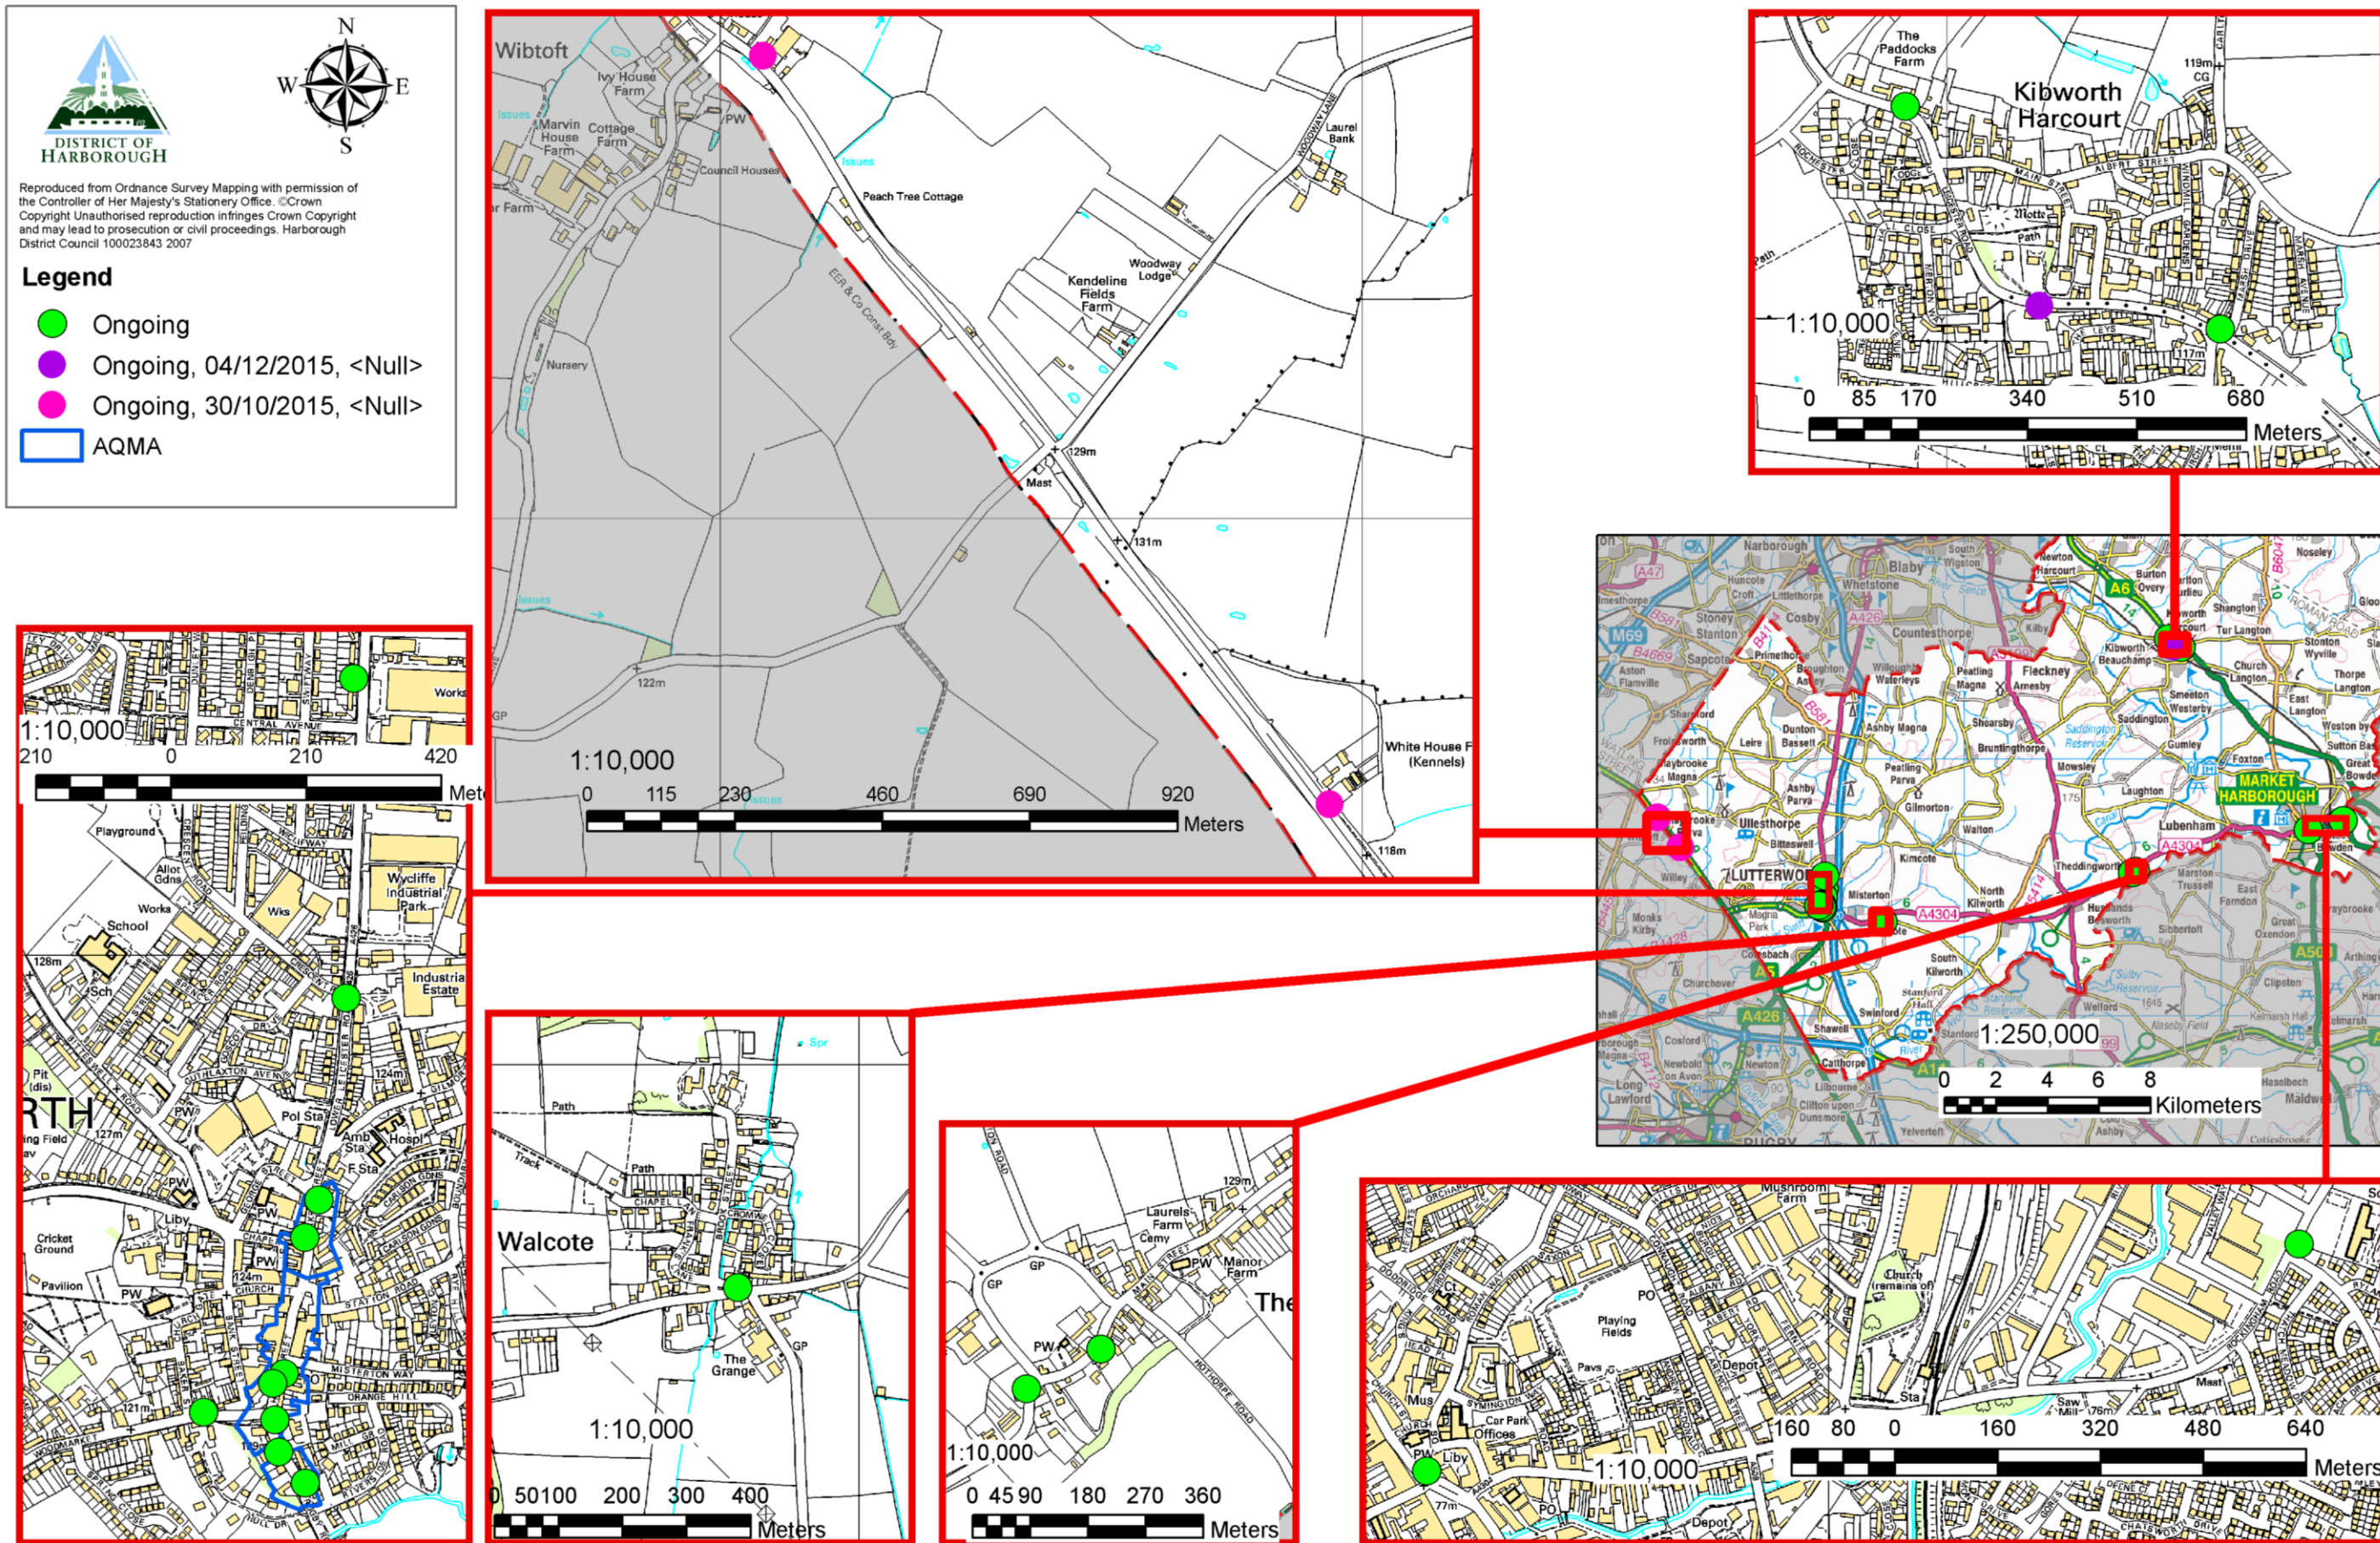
N
W
E
S

DISTRICT OF HARBOROUGH

Reproduced from Ordnance Survey Mapping with permission of the Controller of Her Majesty's Stationery Office. ©Crown Copyright Unauthorised reproduction infringes Crown Copyright and may lead to prosecution or civil proceedings. Harborough District Council 100023843 2007

Legend
Ongoing
Ongoing, 04/12/2015, <Null>
Ongoing, 30/10/2015, <Null>
AQMA

Wibtoft
Ivy House Farm
Marvin House Farm
Cottage Farm
PW
Council Houses
Issues
Peach Tree Cottage
Laurel Bank
Woodway Lane
Kendeline Fields Farm
Woodway Lodge
Nursery
EER & Co Const Bdy
129m
Mast
131m
122m
White House F (Kennels)
118m
1:10,000
0 115 230 460 690 920
Meters

The Paddocks Farm
Kibworth Harcourt
119m CG
Main Street
Albert Street
Motte
Path
117m
1:10,000
0 85 170 340 510 680
Meters

1:250,000
0 2 4 6 8
Kilometers
Narborough
Blaby
Whetstone
Cosby
Countesthorpe
Fleckney
Kibworth Beauchamp
Smeeton Westerby
Saddington
Gumley
Foxton
MARKET HARBOROUGH
Lubenham
Theddingworth
Husbands Bosworth
Walton
Kimcote
North Kilworth
South Kilworth
Swinford
Shawell
Catthorpe
Misterton
LUTTERWORTH
Ullesthorpe
Bitteswell
Gilmorton
Peatling Parva
Peatling Magna
Shearsby
Bruntingthorpe
Mowsley
Laughton
Ashby Magna
Ashby Parva
Dunton Bassett
Leire
Frolesworth
Claybrooke Magna
Sapcote
Stoney Stanton
Willey
Monks Kirby
Churchover
Newton
A426
A4304
A5
A6
A47
M69
RUGBY

Works
1:10,000
210 0 210 420
Meters
Central Avenue
Playground
Allot Gdns
Works
Wks
Wycliffe Industrial Park
Industrial Estate
School
Sch
128m
124m
127m
Pol Sta
Amb Sta
F Sta
Hospl
PW
Liby
Cricket Ground
Pavilion
Church
Station Road
Misterton Way
121m
RTH

Path
Track
Chapel Lane
Walcote
The Grange
GP
Spr
1:10,000
0 50 100 200 300 400
Meters

Laurels Farm
Cemy
PW
Manor Farm
Main Street
GP
The
129m
1:10,000
0 45 90 180 270 360
Meters

Mushroom Farm
Church (remains of)
Playing Fields
Pavs
PO
Depot
Sta
Mast
Mus
Car Park
Offices
PW
Liby
77m
Saw Mill
160 80 0 160 320 480 640
Meters
1:10,000